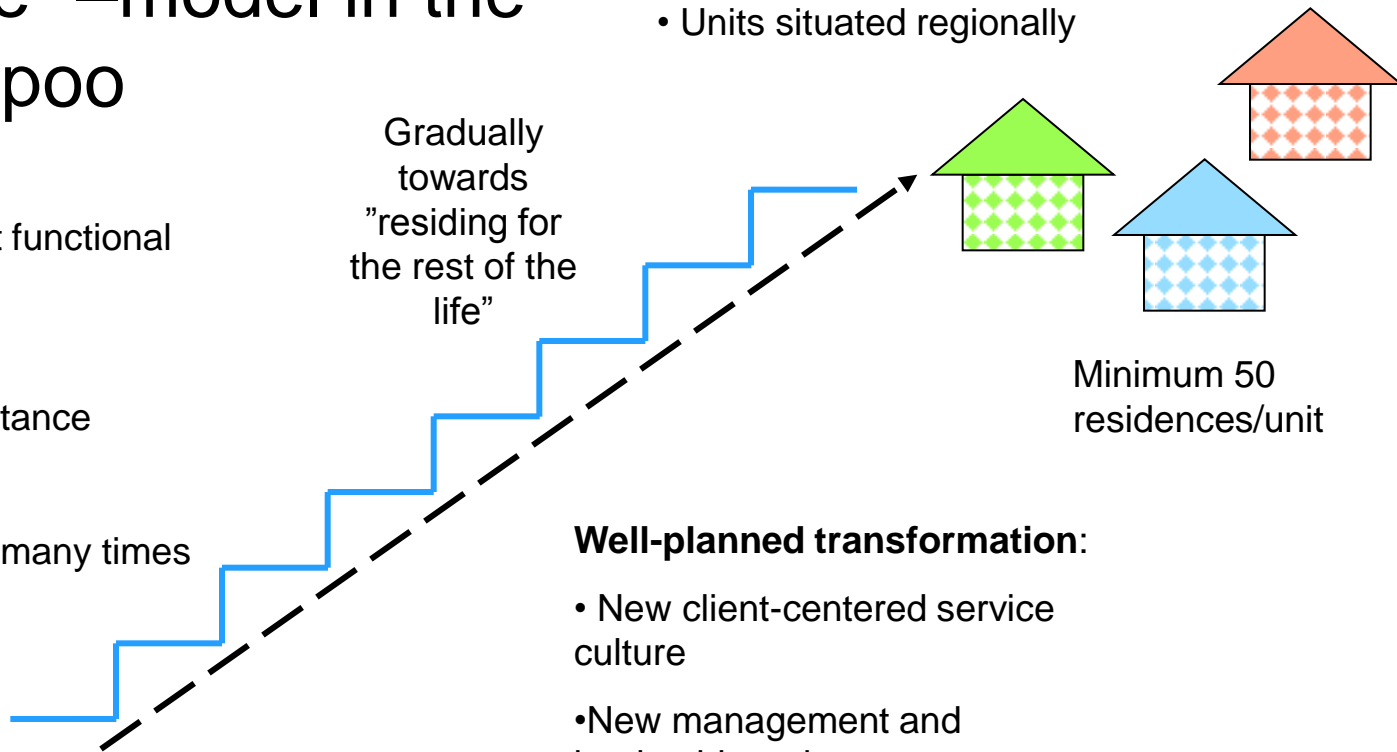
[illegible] –model in the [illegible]poo

• Units situated regionally

Gradually towards ”residing for the rest of the life”

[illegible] functional

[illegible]tance

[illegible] many times

Minimum 50 residences/unit

**Well-planned transformation**:

• New client-centered service culture

•New management and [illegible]